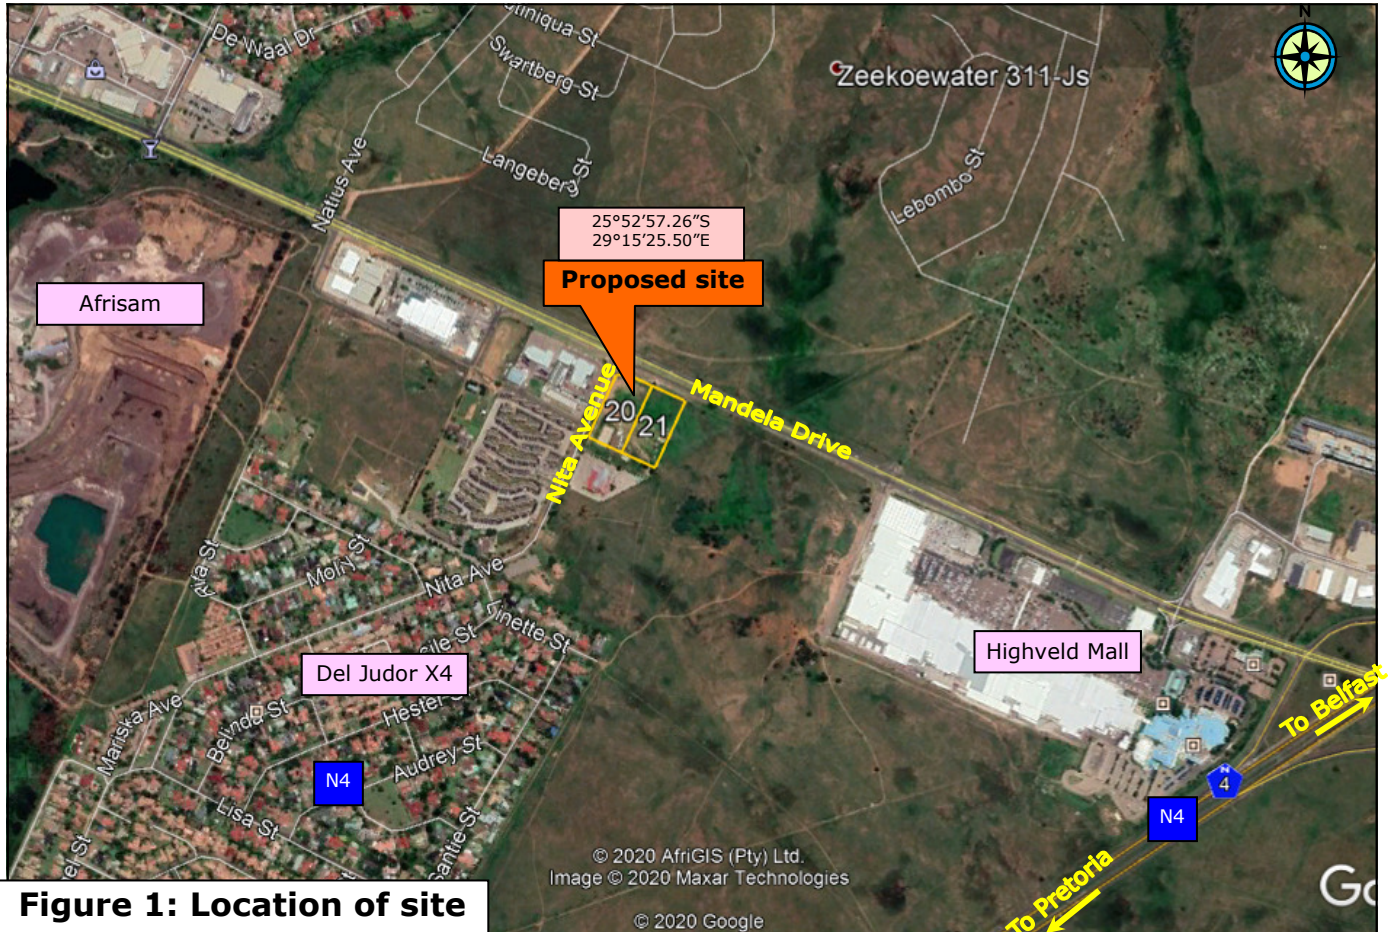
Outeniqua St
De Waal Dr
Swartberg St
Zeekoewater 311-Js
N
Langeberg St
Natius Ave
Lebombo St
25°52'57.26"S
29°15'25.50"E
Proposed site
Afrisam
20
21
Nita Avenue
Mandela Drive
Rita St
Molly St
Nita Ave
Cecile St
Sinette St
Highveld Mall
Del Judor X4
Mariska Ave
Belinda St
Hester St
Audrey St
N4
Lisa St
Santie St
To Belfast
4
N4
© 2020 AfriGIS (Pty) Ltd.
Image © 2020 Maxar Technologies
To Pretoria
© 2020 Google
Figure 1: Location of site
Go